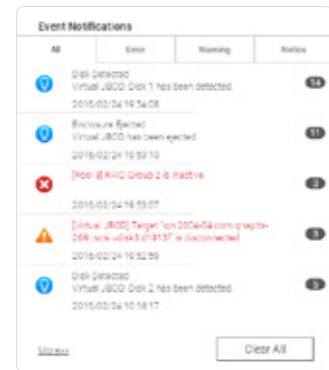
Event Notifications

All | Error | Warning | Notice

Disk Detected
Virtual JBOD Disk 1 has been detected.
2016/02/24 16:54:08
34

Enclosure Ejected
Virtual JBOD has been ejected.
2016/02/24 16:53:10
11

[Pool 3] RAID Group 2 is inactive
2016/02/24 16:53:07
3

[Virtual JBOD] Target "iqn.2004-04.com.qnap:ts-269l:iscsi.udisk5.d1913f" is disconnected.
2016/02/24 16:52:59
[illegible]

Disk Detected
Virtual JBOD Disk 2 has been detected.
2016/02/24 10:18:17
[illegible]

More»

Clear All